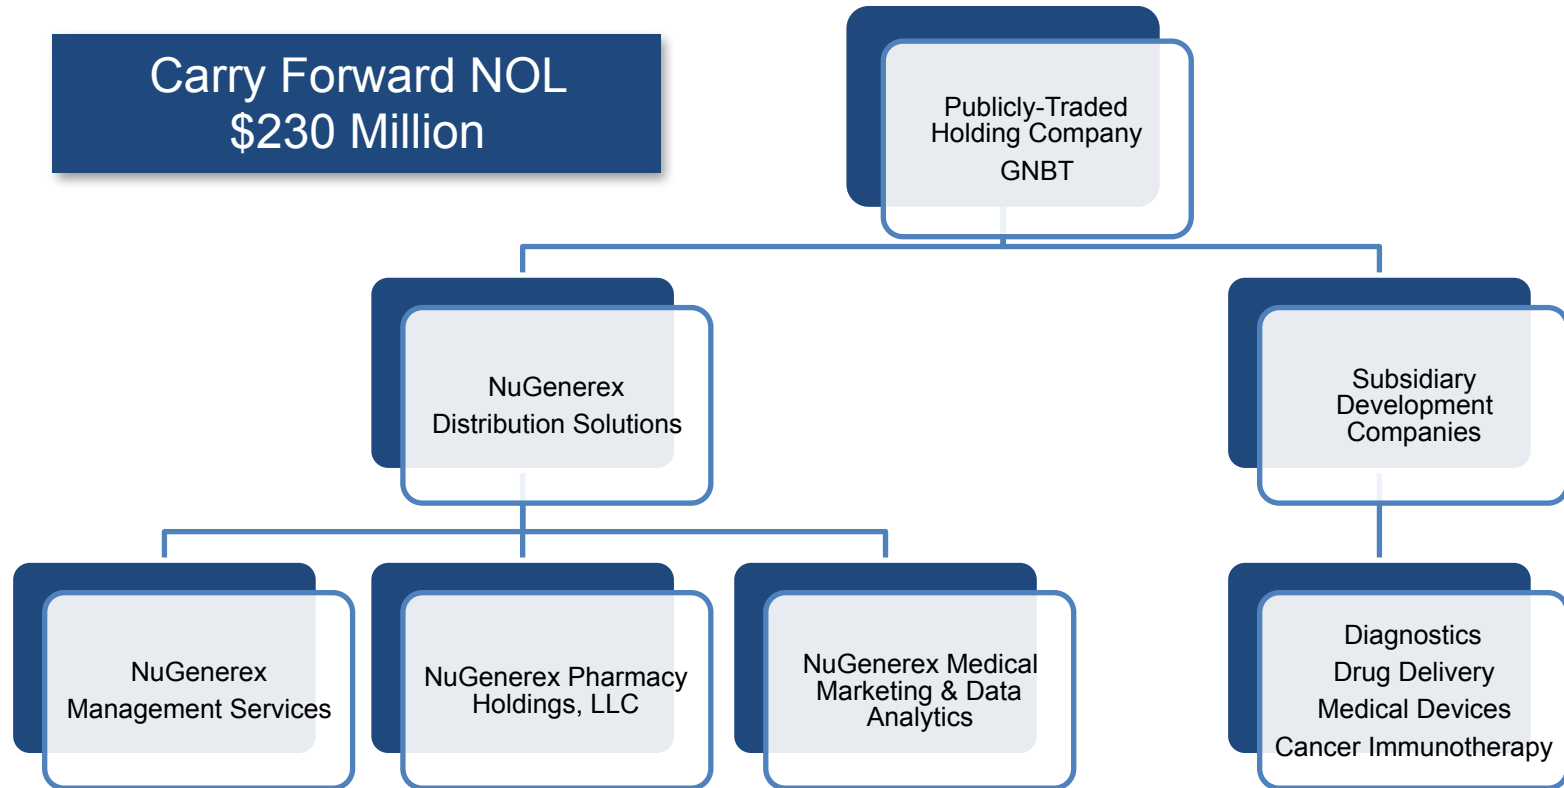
Carry Forward NOL
$230 Million

Publicly-Traded Holding Company
GNBT

NuGenerex
Distribution Solutions

Subsidiary Development Companies

NuGenerex
Management Services

NuGenerex Pharmacy Holdings, LLC

NuGenerex Medical Marketing & Data Analytics

Diagnostics
Drug Delivery
Medical Devices
Cancer Immunotherapy